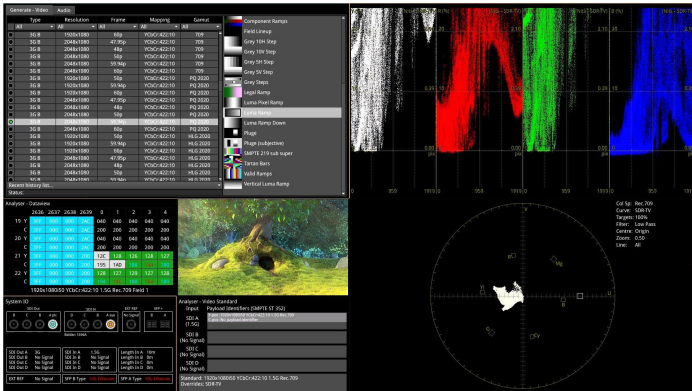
Generate - Video Audio

| Type | Resolution | Frame | Mapping | Gamut |
|---|---|---|---|---|
| All | All | All | All | All |
| 3G B | 1920x1080 | 60p | YCbCr:422:10 | 709 |
| 3G B | 2048x1080 | 47.95p | YCbCr:422:10 | 709 |
| 3G B | 2048x1080 | 48p | YCbCr:422:10 | 709 |
| 3G B | 2048x1080 | 50p | YCbCr:422:10 | 709 |
| 3G B | 2048x1080 | 59.94p | YCbCr:422:10 | 709 |
| 3G B | 2048x1080 | 60p | YCbCr:422:10 | 709 |
| 3G B | 1920x1080 | 50p | YCbCr:422:10 | PQ 2020 |
| 3G B | 1920x1080 | 59.94p | YCbCr:422:10 | PQ 2020 |
| 3G B | 1920x1080 | 60p | YCbCr:422:10 | PQ 2020 |
| 3G B | 2048x1080 | 47.95p | YCbCr:422:10 | PQ 2020 |
| 3G B | 2048x1080 | 48p | YCbCr:422:10 | PQ 2020 |
| 3G B | 2048x1080 | 50p | YCbCr:422:10 | PQ 2020 |
| 3G B | 2048x1080 | 59.94p | YCbCr:422:10 | PQ 2020 |
| 3G B | 2048x1080 | 60p | YCbCr:422:10 | PQ 2020 |
| 3G B | 1920x1080 | 50p | YCbCr:422:10 | HLG 2020 |
| 3G B | 1920x1080 | 59.94p | YCbCr:422:10 | HLG 2020 |
| 3G B | 1920x1080 | 60p | YCbCr:422:10 | HLG 2020 |
| 3G B | 2048x1080 | 47.95p | YCbCr:422:10 | HLG 2020 |
| 3G B | 2048x1080 | 48p | YCbCr:422:10 | HLG 2020 |
| 3G B | 2048x1080 | 50p | YCbCr:422:10 | HLG 2020 |
| 3G B | 2048x1080 | 59.94p | YCbCr:422:10 | HLG 2020 |

Recent history list...
Status:

Component Ramps
Field Lineup
Grey 10H Step
Grey 10V Step
Grey 5H Step
Grey 5V Step
Grey Steps
Legal Ramp
Luma Pixel Ramp
Luma Ramp
Luma Ramp Down
Pluge
Pluge (subjective)
SMPTE 219 sub super
Tartan Bars
Valid Ramps
Vertical Luma Ramp

Analyser - Dataview
2636 2637 2638 2639 0 1 2 3
19 Y 040 040 040 040
C 200 200 200 200
20 Y 040 040 040 040
C 200 200 200 200
21 Y 12C 128 128 128
C 19B 1AD 184 1BE
22 Y 128 128 128 128
1920x1080i50 YCbCr:422:10 1.5G Rec.709 Field 1

System IO
SDI Out A 3G
SDI Out B No Signal
SDI Out C No Signal
SDI Out D No Signal
SDI In A 1.5G
SDI In B No Signal
SDI In C No Signal
SDI In D No Signal
Length In A 10m
Length In B 0m
Length In C 0m
Length In D 0m
EXT REF No Signal
SFP B Type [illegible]
SFP A Type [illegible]

Analyser - Video Standard
Input Payload Identifiers (SMPTE ST 352)
SDI A (1.5G)
SDI B (No Signal)
SDI C (No Signal)
SDI D (No Signal)
Standard: 1920x1080i50 YCbCr:422:10 1.5G Rec.709
Overrides: SDR-TV

Col Sp: Rec.709
Curve: SDR-TV
Targets: 100%
Filter: Low Pass
Centre: Origin
Zoom: 0.50
Line: All

R Mg B Cy G Yl